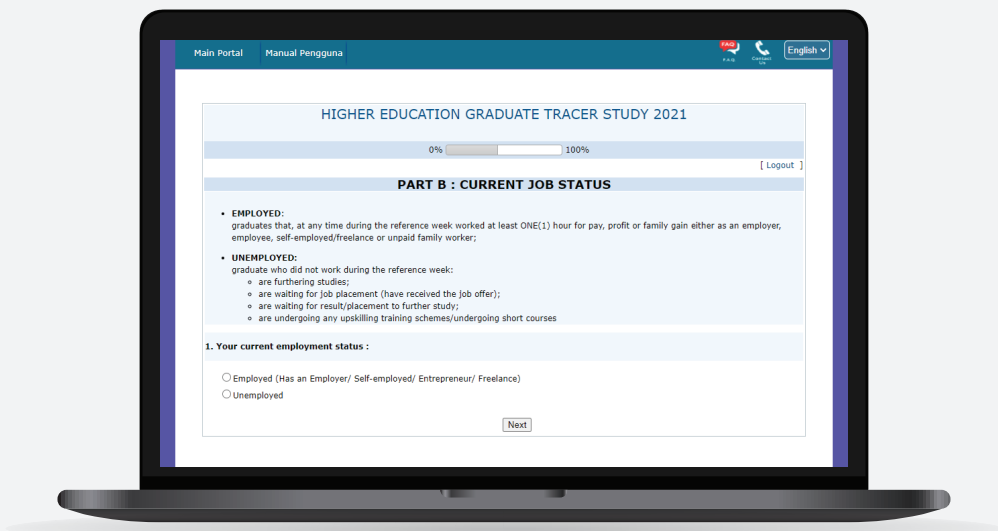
Main Portal | Manual Pengguna

FAQ
F.A.Q
Contact Us
English

HIGHER EDUCATION GRADUATE TRACER STUDY 2021

0% 100%

[ Logout ]

PART B : CURRENT JOB STATUS

- EMPLOYED:
graduates that, at any time during the reference week worked at least ONE(1) hour for pay, profit or family gain either as an employer, employee, self-employed/freelance or unpaid family worker;

- UNEMPLOYED:
graduate who did not work during the reference week:
  - are furthering studies;
  - are waiting for job placement (have received the job offer);
  - are waiting for result/placement to further study;
  - are undergoing any upskilling training schemes/undergoing short courses

1. Your current employment status :

Employed (Has an Employer/ Self-employed/ Entrepreneur/ Freelance)
Unemployed

Next